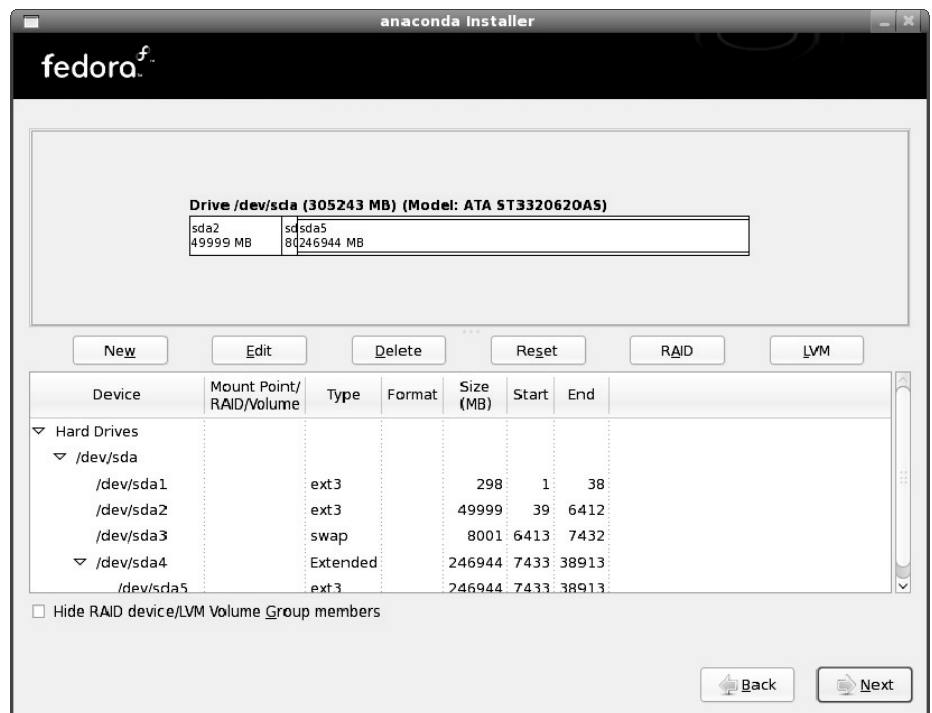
anaconda Installer

fedora

Drive /dev/sda (305243 MB) (Model: ATA ST3320620AS)

sda2
49999 MB

sd
80

sda5
246944 MB

New | Edit | Delete | Reset | RAID | LVM

| Device | Mount Point/ RAID/Volume | Type | Format | Size (MB) | Start | End |
|---|---|---|---|---|---|---|
| Hard Drives | | | | | | |
| /dev/sda | | | | | | |
| /dev/sda1 | | ext3 | | 298 | 1 | 38 |
| /dev/sda2 | | ext3 | | 49999 | 39 | 6412 |
| /dev/sda3 | | swap | | 8001 | 6413 | 7432 |
| /dev/sda4 | | Extended | | 246944 | 7433 | 38913 |
| /dev/sda5 | | ext3 | | 246944 | 7433 | 38913 |

Hide RAID device/LVM Volume Group members

Back

Next